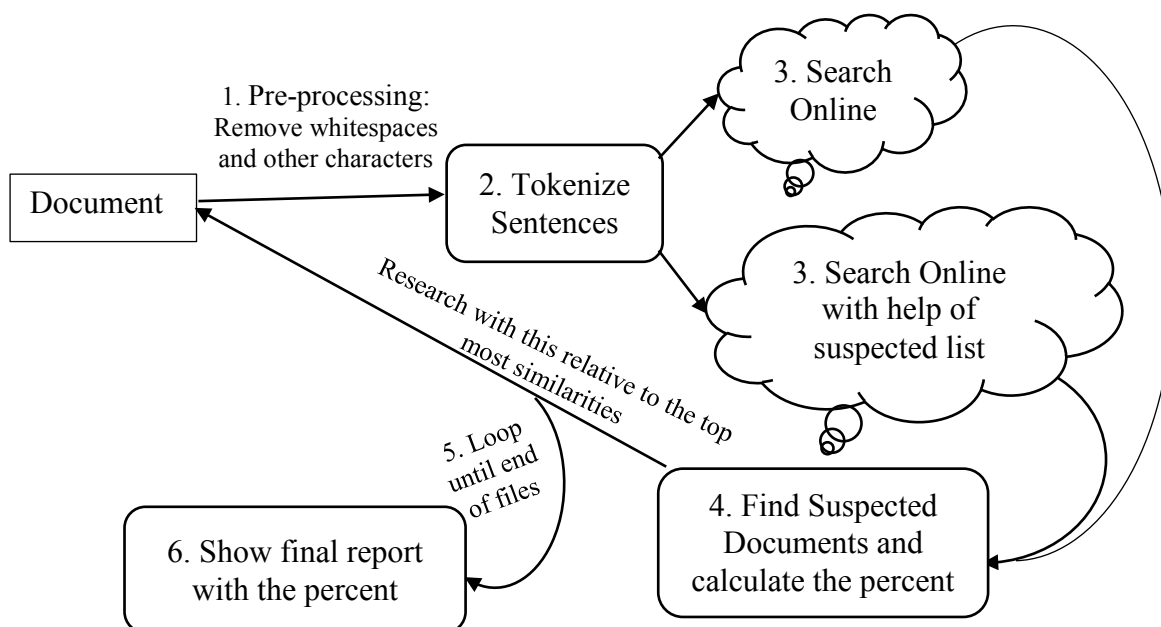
1. Pre-processing: Remove whitespaces and other characters

Document

2. Tokenize Sentences

3. Search Online

3. Search Online with help of suspected list

Research with this relative to the top most similarities

5. Loop until end of files

4. Find Suspected Documents and calculate the percent

6. Show final report with the percent